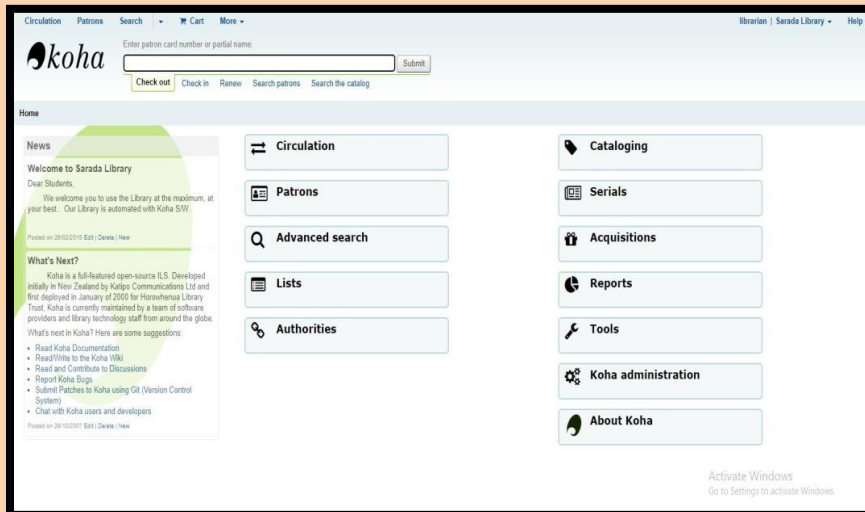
Circulation Patrons Search ▾ Cart More ▾

librarian | Sarada Library ▾ Help

koha

Enter patron card number or partial name:

Submit

Check out Check in Renew Search patrons Search the catalog

Home

News

Welcome to Sarada Library

Dear Students,

We welcome you to use the Library at the maximum, at your best.. Our Library is automated with Koha S/W.

Posted on 28/02/2015 Edit | Delete | New

What's Next?

Koha is a full-featured open-source ILS. Developed initially in New Zealand by Katipo Communications Ltd and first deployed in January of 2000 for Horowhenua Library Trust, Koha is currently maintained by a team of software providers and library technology staff from around the globe.

What's next in Koha? Here are some suggestions:

- Read Koha Documentation
- Read/Write to the Koha Wiki
- Read and Contribute to Discussions
- Report Koha Bugs
- Submit Patches to Koha using Git (Version Control System)
- Chat with Koha users and developers

Posted on 29/10/2007 Edit | Delete | New

Circulation

Patrons

Advanced search

Lists

Authorities

Cataloging

Serials

Acquisitions

Reports

Tools

Koha administration

About Koha

Activate Windows
Go to Settings to activate Windows.